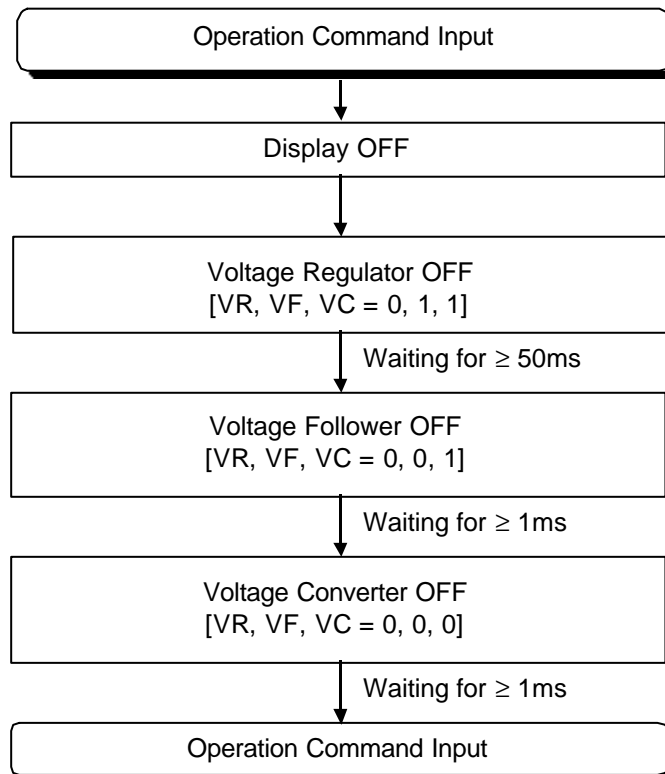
Operation Command Input

Display OFF

Voltage Regulator OFF
[VR, VF, VC = 0, 1, 1]

Waiting for $\geq$ 50ms

Voltage Follower OFF
[VR, VF, VC = 0, 0, 1]

Waiting for $\geq$ 1ms

Voltage Converter OFF
[VR, VF, VC = 0, 0, 0]

Waiting for $\geq$ 1ms

Operation Command Input